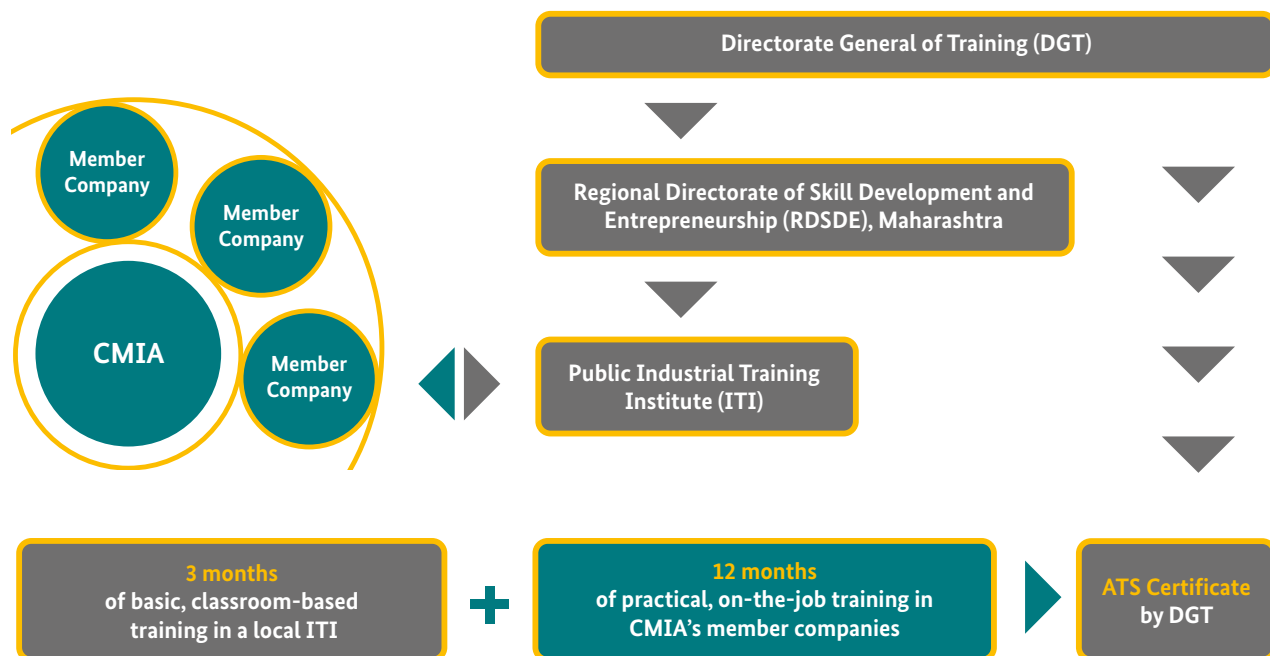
Directorate General of Training (DGT)

Member Company

Member Company

CMIA

Member Company

Regional Directorate of Skill Development and Entrepreneurship (RDSDE), Maharashtra

Public Industrial Training Institute (ITI)

3 months
of basic, classroom-based training in a local ITI

+

12 months
of practical, on-the-job training in CMIA's member companies

ATS Certificate
by DGT